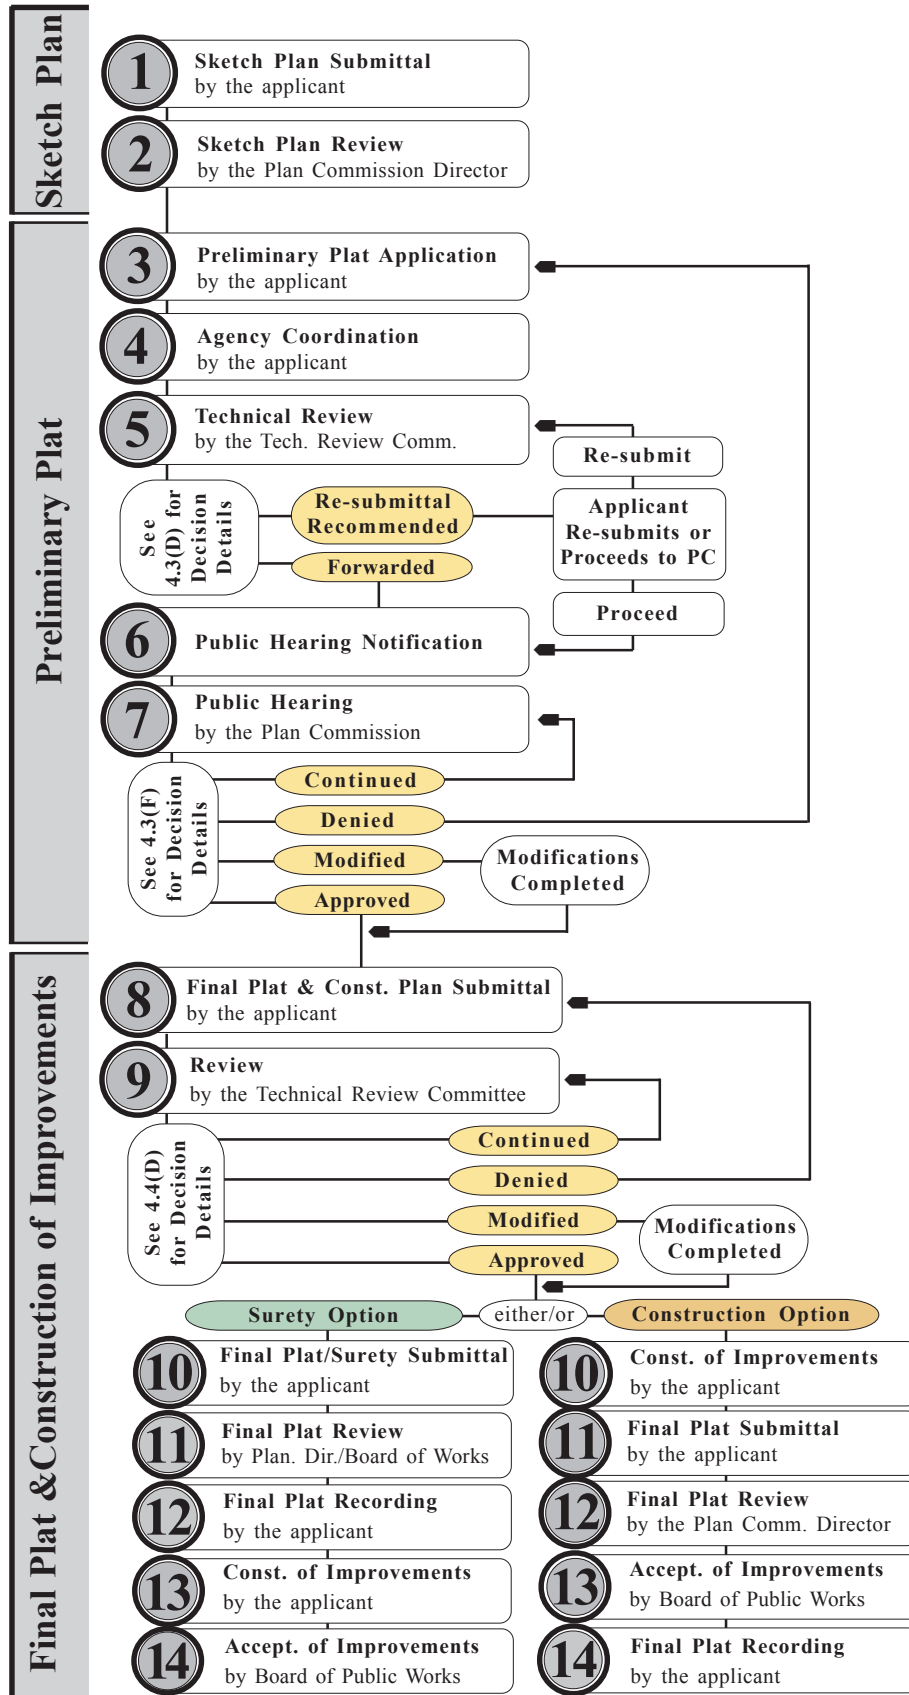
Sketch Plan

1 Sketch Plan Submittal
by the applicant

2 Sketch Plan Review
by the Plan Commission Director

Preliminary Plat

3 Preliminary Plat Application
by the applicant

4 Agency Coordination
by the applicant

5 Technical Review
by the Tech. Review Comm.

Re-submit

See 4.3(D) for Decision Details

Re-submittal Recommended

Applicant Re-submits or Proceeds to PC

Forwarded

Proceed

6 Public Hearing Notification

7 Public Hearing
by the Plan Commission

See 4.3(F) for Decision Details

Continued

Denied

Modified

Modifications Completed

Approved

Final Plat &Construction of Improvements

8 Final Plat & Const. Plan Submittal
by the applicant

9 Review
by the Technical Review Committee

See 4.4(D) for Decision Details

Continued

Denied

Modified

Modifications Completed

Approved

Surety Option

either/or

Construction Option

10 Final Plat/Surety Submittal
by the applicant

11 Final Plat Review
by Plan. Dir./Board of Works

12 Final Plat Recording
by the applicant

13 Const. of Improvements
by the applicant

14 Accept. of Improvements
by Board of Public Works

10 Const. of Improvements
by the applicant

11 Final Plat Submittal
by the applicant

12 Final Plat Review
by the Plan Comm. Director

13 Accept. of Improvements
by Board of Public Works

14 Final Plat Recording
by the applicant